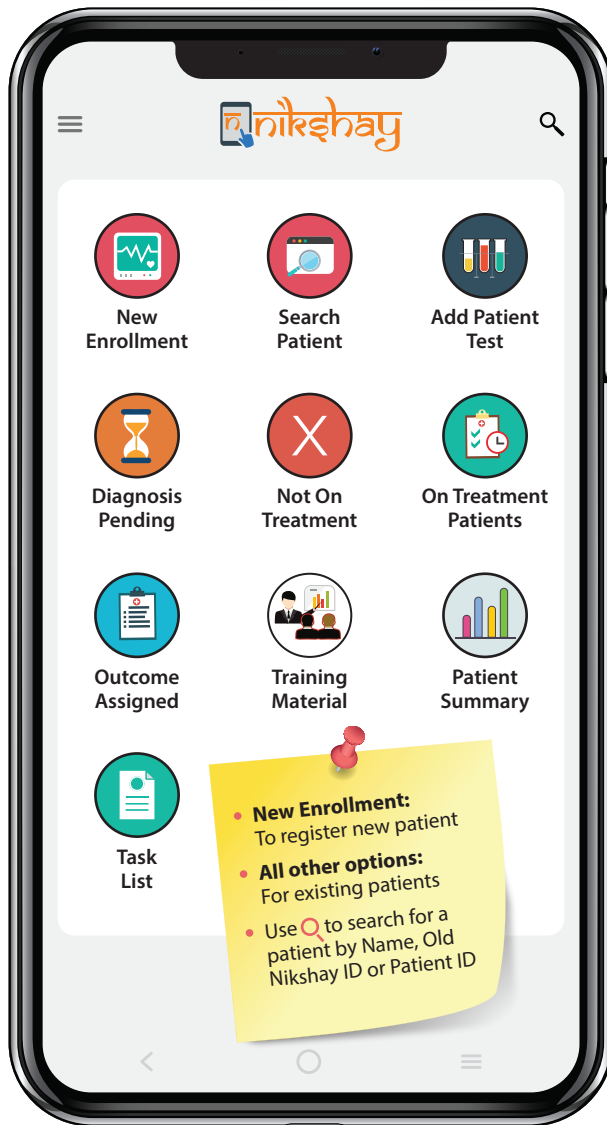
nikshay

New Enrollment

Search Patient

Add Patient Test

Diagnosis Pending

Not On Treatment

On Treatment Patients

Outcome Assigned

Training Material

Patient Summary

Task List

- New Enrollment: To register new patient
- All other options: For existing patients
- Use to search for a patient by Name, Old Nikshay ID or Patient ID